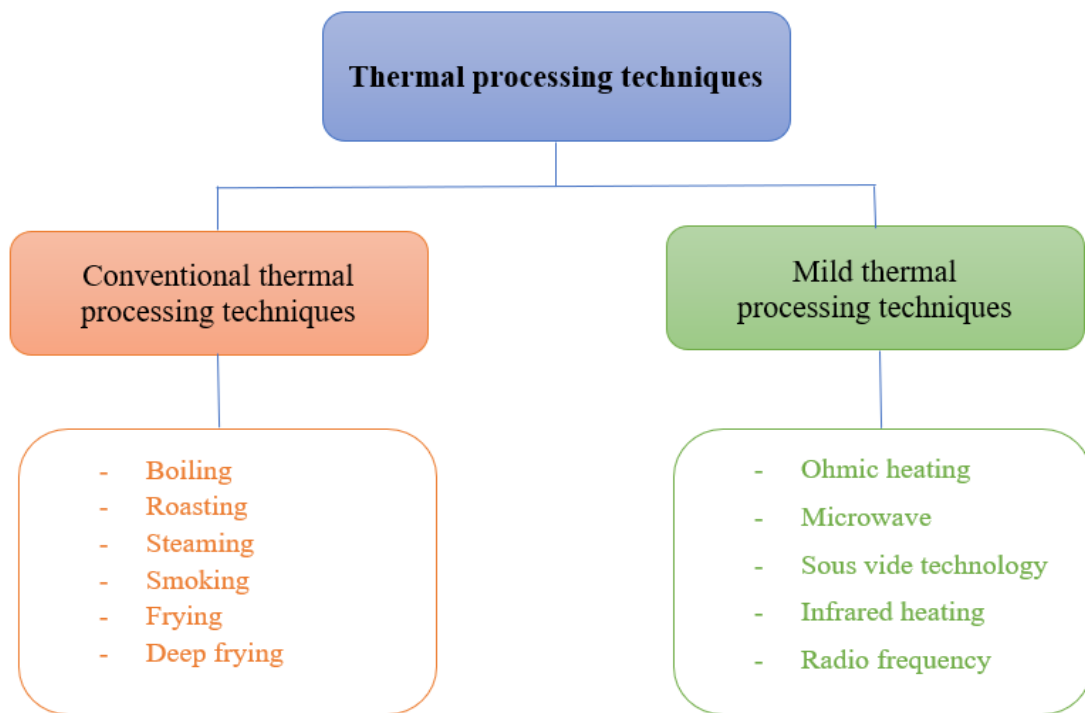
Thermal processing techniques

Conventional thermal processing techniques

Mild thermal processing techniques

- Boiling
- Roasting
- Steaming
- Smoking
- Frying
- Deep frying

- Ohmic heating
- Microwave
- Sous vide technology
- Infrared heating
- Radio frequency